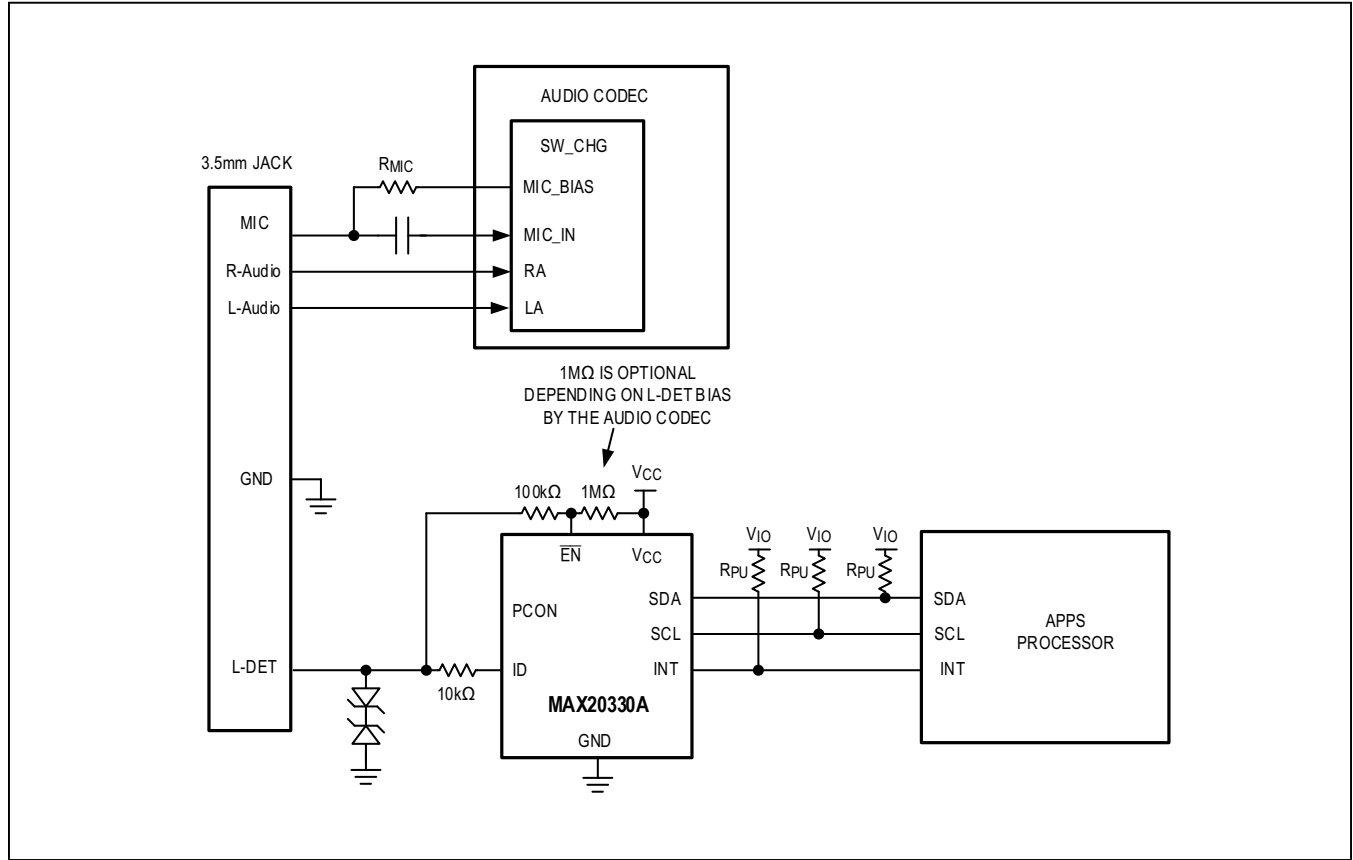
AUDIO CODEC

SW_CHG

3.5mm JACK

$R_{MIC}$

MIC_BIAS

MIC

MIC_IN

R-Audio

RA

L-Audio

LA

1MΩ IS OPTIONAL DEPENDING ON L-DET BIAS BY THE AUDIO CODEC

GND

100kΩ

1MΩ

$V_{CC}$

$\overline{EN}$

$V_{CC}$

$V_{IO}$

$V_{IO}$

$V_{IO}$

$R_{PU}$

$R_{PU}$

$R_{PU}$

PCON

SDA

SDA

SCL

SCL

APPS PROCESSOR

L-DET

ID

INT

INT

10kΩ

MAX20330A

GND